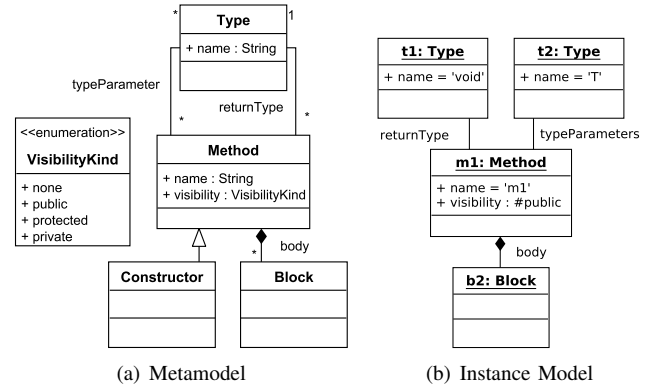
*
Type
1
+ name : String

typeParameter
returnType
*
*

<<enumeration>>
VisibilityKind
+ none
+ public
+ protected
+ private

Method
+ name : String
+ visibility : VisibilityKind

body
*

Constructor

Block

(a) Metamodel

t1: Type
+ name = 'void'

t2: Type
+ name = 'T'

returnType
typeParameters

m1: Method
+ name = 'm1'
+ visibility : #public

body

b2: Block

(b) Instance Model